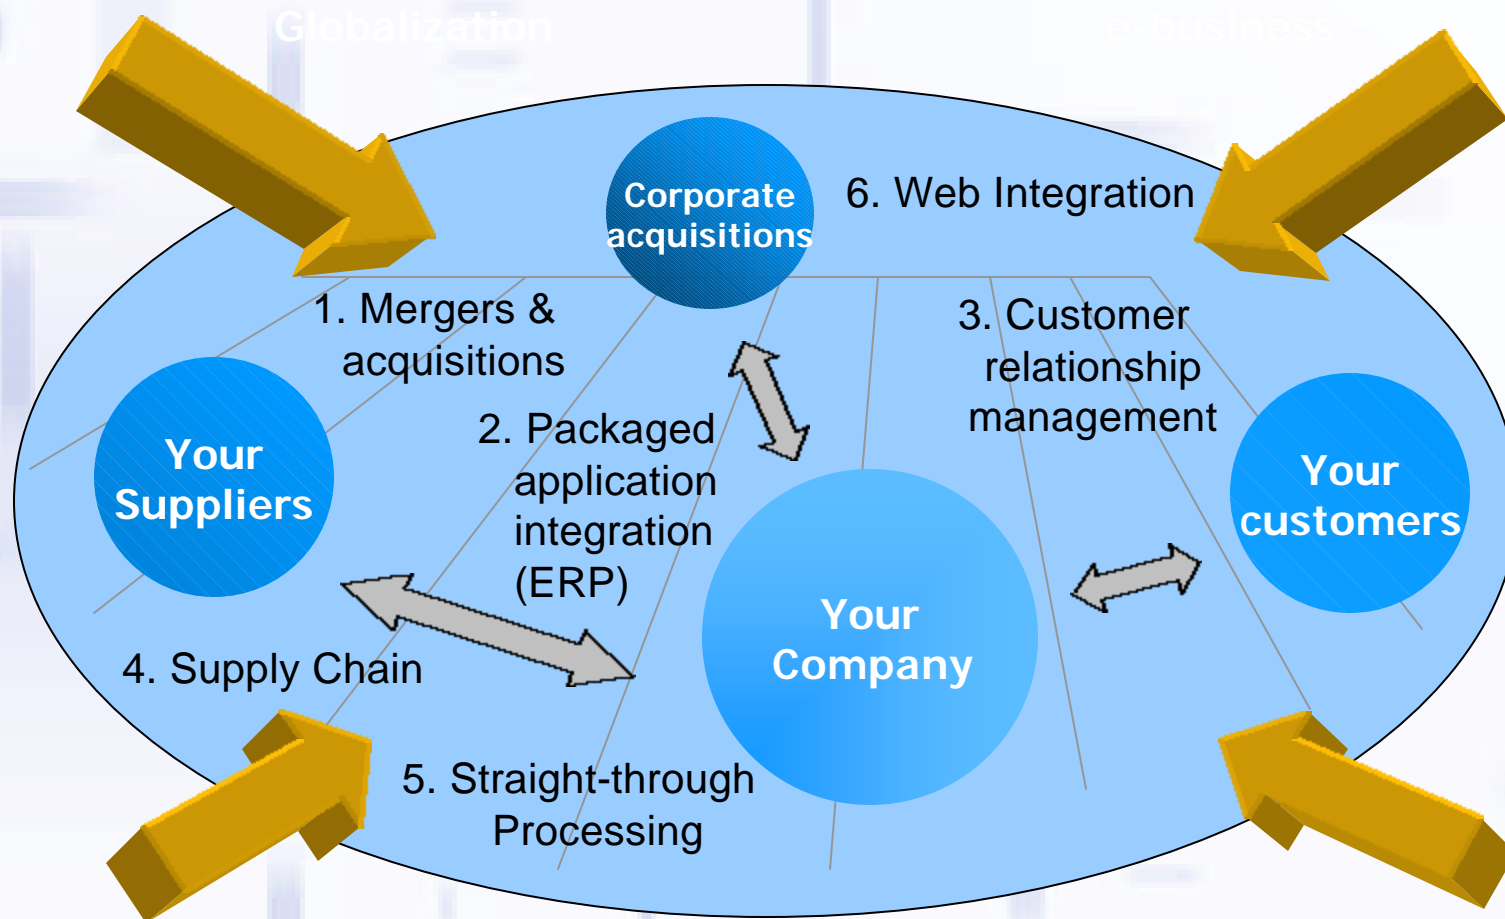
Globalization

e-business

Corporate acquisitions

6. Web Integration

1. Mergers & acquisitions

3. Customer relationship management

Your Suppliers

2. Packaged application integration (ERP)

Your customers

Your Company

4. Supply Chain

5. Straight-through Processing